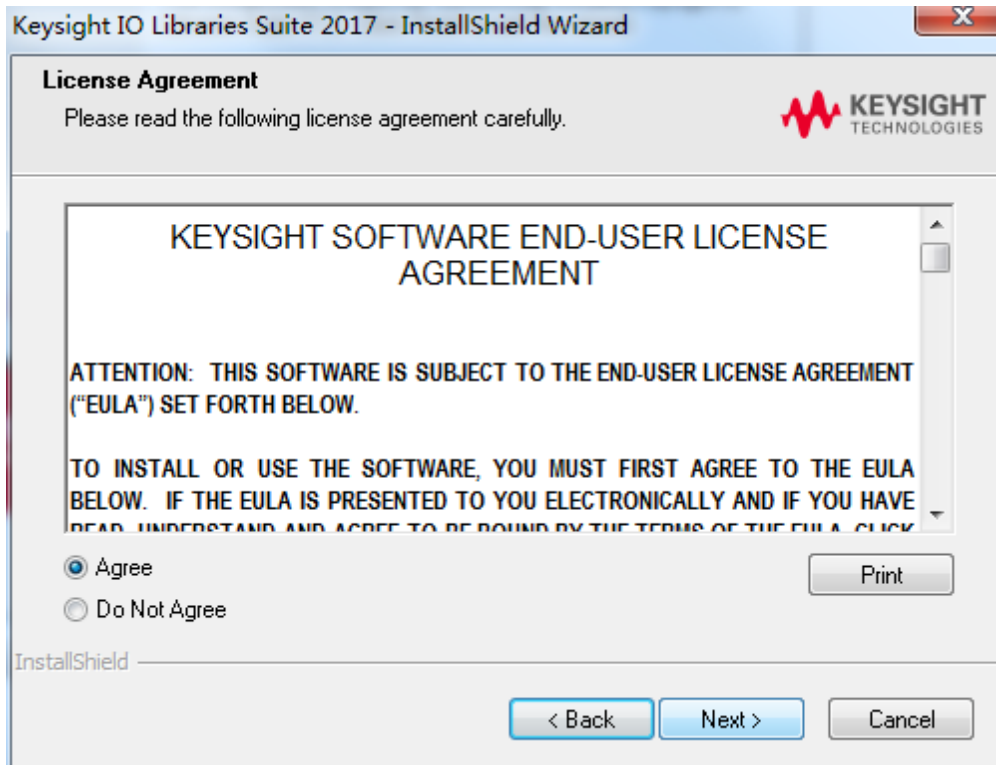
Keysight IO Libraries Suite 2017 - InstallShield Wizard

License Agreement

Please read the following license agreement carefully.

KEYSIGHT TECHNOLOGIES

KEYSIGHT SOFTWARE END-USER LICENSE AGREEMENT

ATTENTION: THIS SOFTWARE IS SUBJECT TO THE END-USER LICENSE AGREEMENT ("EULA") SET FORTH BELOW.

TO INSTALL OR USE THE SOFTWARE, YOU MUST FIRST AGREE TO THE EULA BELOW. IF THE EULA IS PRESENTED TO YOU ELECTRONICALLY AND IF YOU HAVE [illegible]

Agree

Do Not Agree

Print

InstallShield

< Back

Next >

Cancel